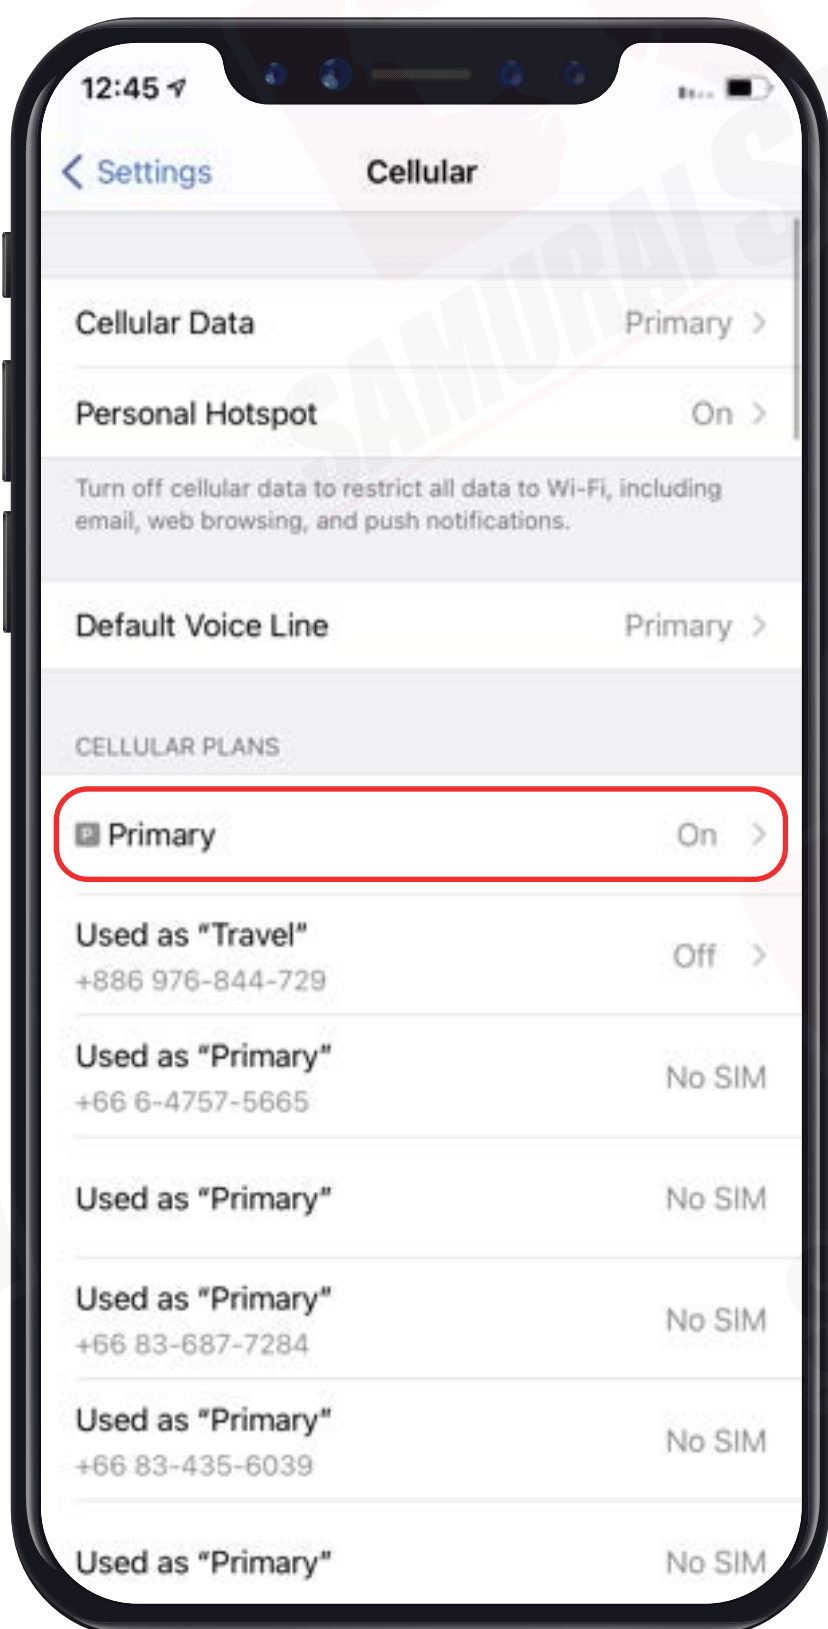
12:45

Settings Cellular

Cellular Data Primary

Personal Hotspot On

Turn off cellular data to restrict all data to Wi-Fi, including email, web browsing, and push notifications.

Default Voice Line Primary

CELLULAR PLANS

P Primary On

Used as "Travel"
+886 976-844-729 Off

Used as "Primary"
+66 6-4757-5665 No SIM

Used as "Primary" No SIM

Used as "Primary"
+66 83-687-7284 No SIM

Used as "Primary"
+66 83-435-6039 No SIM

Used as "Primary" No SIM

SAMURAI